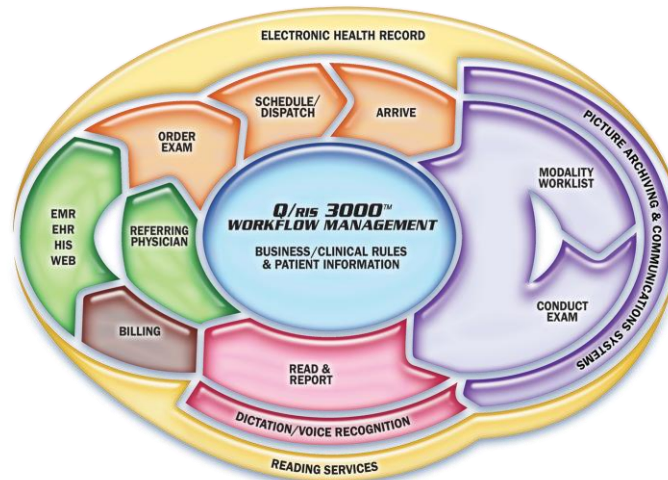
ELECTRONIC HEALTH RECORD

ORDER EXAM

SCHEDULE/ DISPATCH

ARRIVE

PICTURE ARCHIVING & COMMUNICATIONS SYSTEMS

MODALITY WORKLIST

CONDUCT EXAM

EMR EHR HIS WEB

REFERRING PHYSICIAN

Q/RIS 3000™ WORKFLOW MANAGEMENT

BUSINESS/CLINICAL RULES & PATIENT INFORMATION

BILLING

READ & REPORT

DICTATION/VOICE RECOGNITION

READING SERVICES